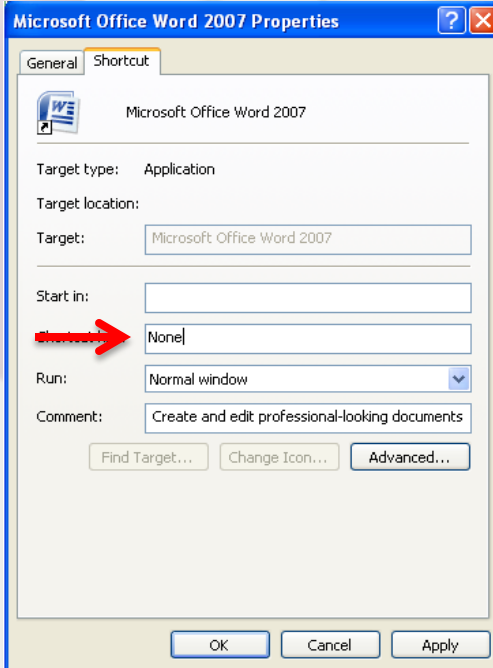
Microsoft Office Word 2007 Properties

General Shortcut

Microsoft Office Word 2007

Target type: Application

Target location:

Target: Microsoft Office Word 2007

Start in:

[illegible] None

Run: Normal window

Comment: Create and edit professional-looking documents

Find Target... Change Icon... Advanced...

OK Cancel Apply